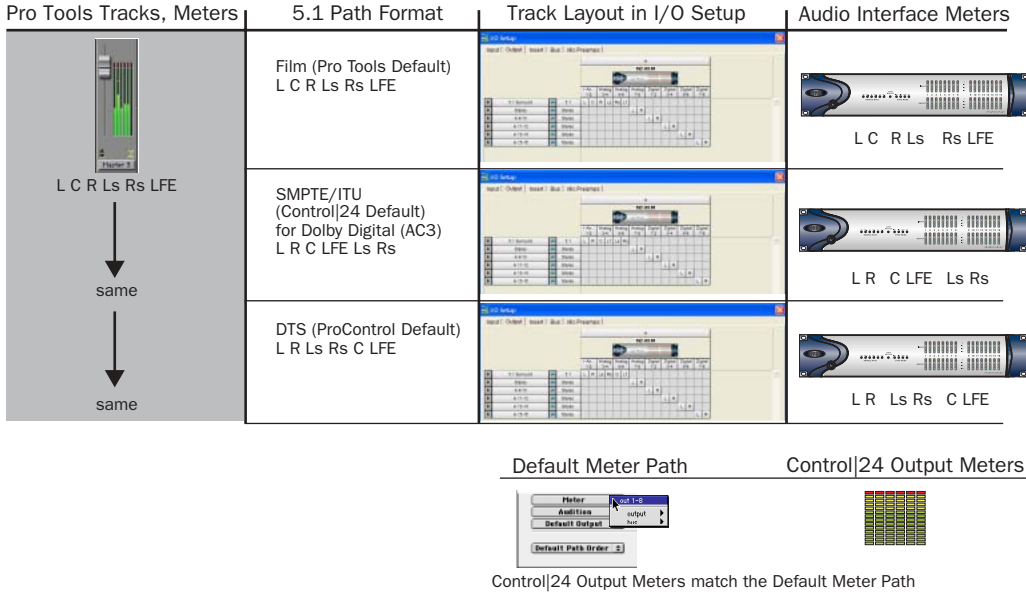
| Pro Tools Tracks, Meters | 5.1 Path Format | Track Layout in I/O Setup | Audio Interface Meters |
|---|---|---|---|
| Master 5<br>L C R Ls Rs LFE | Film (Pro Tools Default)<br>L C R Ls Rs LFE | I/O Setup<br>Input Output Insert Bus Mic Preamps | L C R Ls Rs LFE |
| same | SMPTE/ITU<br>(Control\|24 Default)<br>for Dolby Digital (AC3)<br>L R C LFE Ls Rs | I/O Setup<br>Input Output Insert Bus Mic Preamps | L R C LFE Ls Rs |
| same | DTS (ProControl Default)<br>L R Ls Rs C LFE | I/O Setup<br>Input Output Insert Bus Mic Preamps | L R Ls Rs C LFE |

Default Meter Path

Meter
Audition
Default Output
out 1-8
output
bus
Default Path Order

Control|24 Output Meters

Control|24 Output Meters match the Default Meter Path